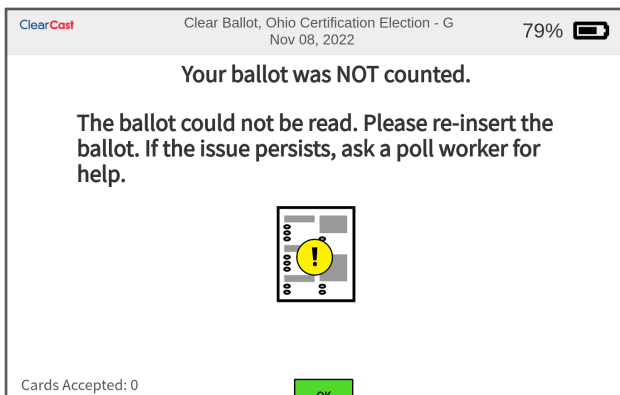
ClearCast

Clear Ballot, Ohio Certification Election - G
Nov 08, 2022

79%

Your ballot was NOT counted.

The ballot could not be read. Please re-insert the ballot. If the issue persists, ask a poll worker for help.

!

Cards Accepted: 0

OK